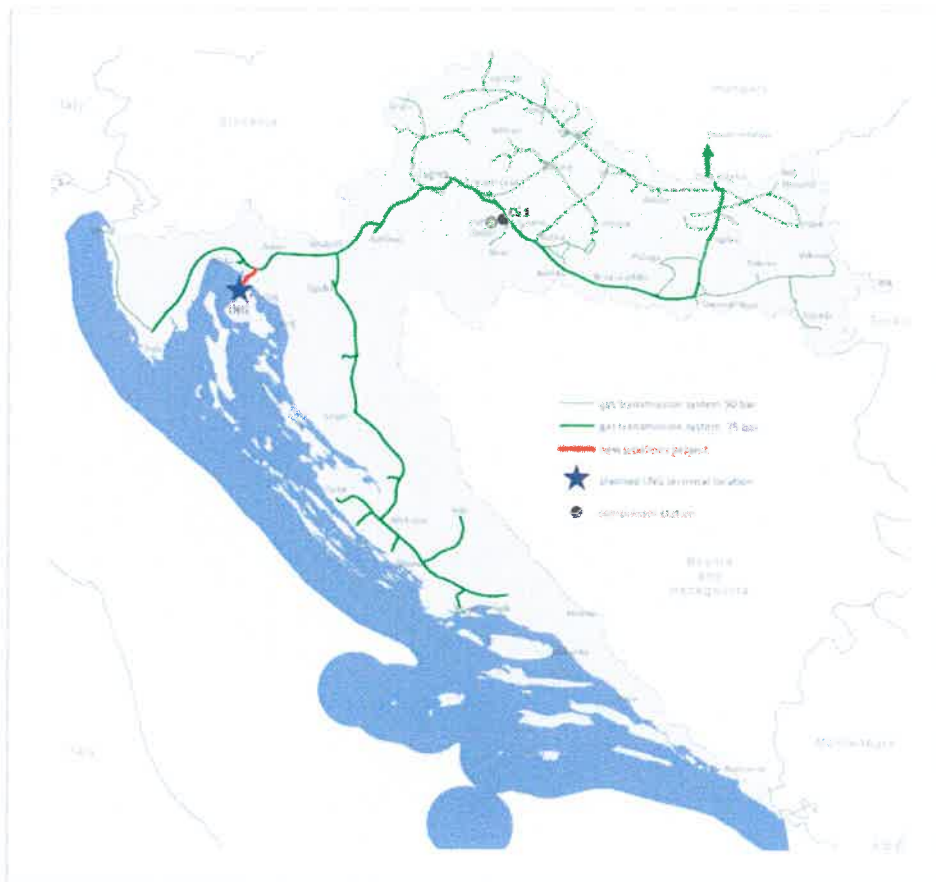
Italy

Slovenia

Hungary

CS 1

LNG

gas transmission system 50 bar

gas transmission system 75 bar

new transmission project

planned LNG terminal location

compressor station

Bosnia and Herzegovina

Montenegro

Italy